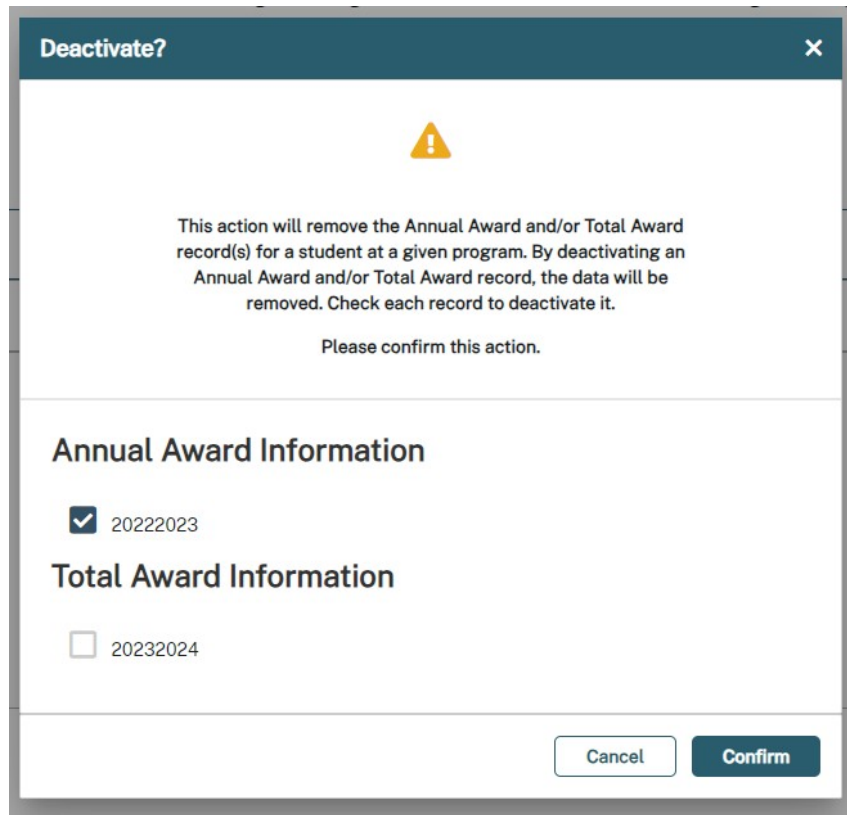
Deactivate?

×

This action will remove the Annual Award and/or Total Award record(s) for a student at a given program. By deactivating an Annual Award and/or Total Award record, the data will be removed. Check each record to deactivate it.

Please confirm this action.

Annual Award Information

20222023

Total Award Information

20232024

Cancel

Confirm